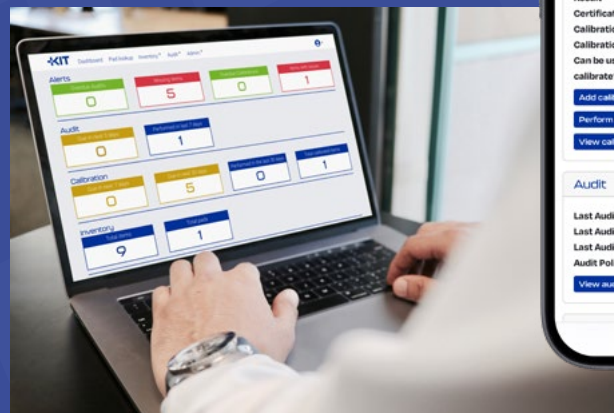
KIT Dashboard Pad lookup Inventory Audit Admin

Alerts
Overdue Audits
0
Missing items
5
Overdue Calibrations
0
Items with issues
1

Audit
Due in next 7 days
0
Performed in last 7 days
1

Calibration
Due in next 7 days
0
Due in next 30 days
5
Performed in the last 30 days
0
Total calibrated items
1

Inventory
Total items
9
Total pads
1

Certificat
Calibratio
Calibratio
Can be us
calibrate
Add cali
Perform
View cal

Audit
Last Audi
Last Audi
Last Audi
Audit Poli
View au